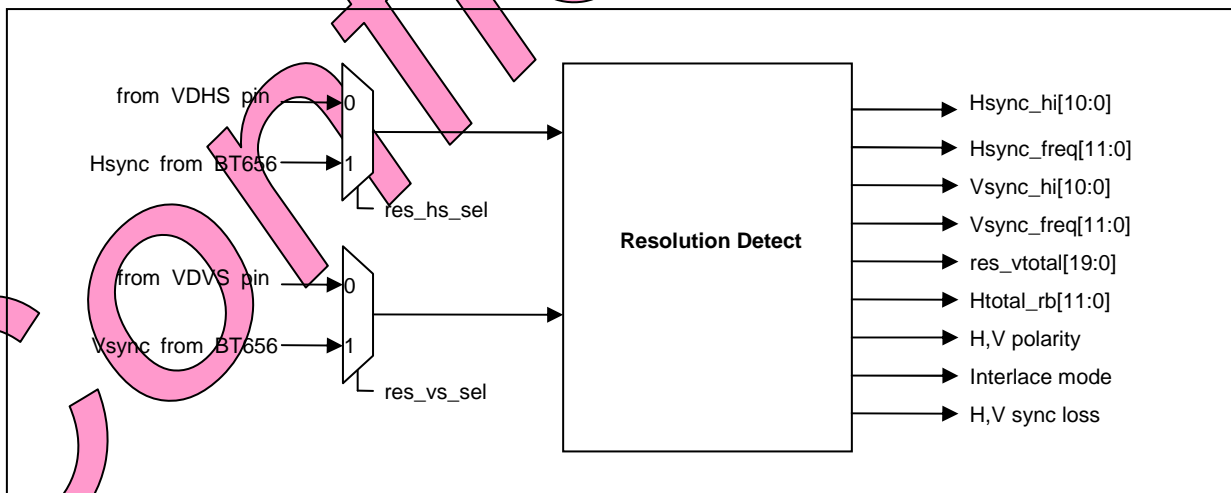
from VDHS pin
0
Hsync from BT656
1
res_hs_sel

from VDVS pin
0
Vsync from BT656
1
res_vs_sel

Resolution Detect

Hsync_hi[10:0]
Hsync_freq[11:0]
Vsync_hi[10:0]
Vsync_freq[11:0]
res_vtotal[19:0]
Htotal_rb[11:0]
H,V polarity
Interlace mode
H,V sync loss